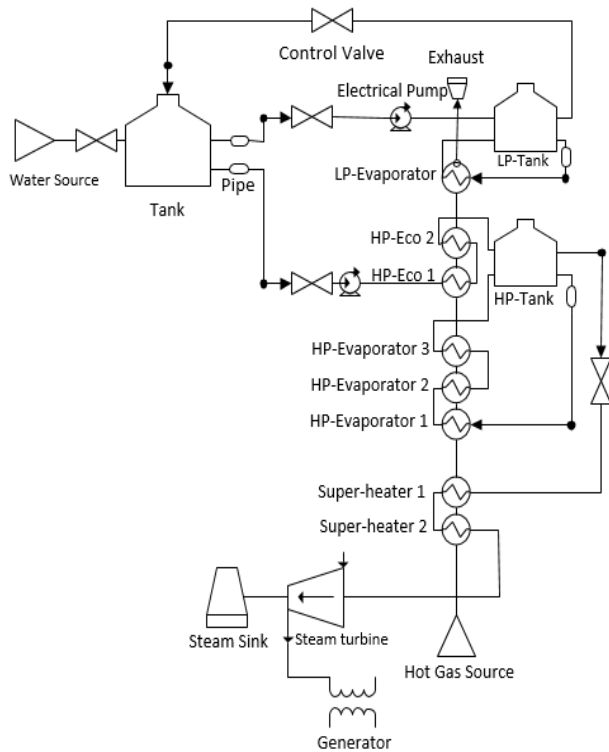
Control Valve
Exhaust
Electrical Pump
Water Source
Tank
Pipe
LP-Tank
LP-Evaporator
HP-Eco 2
HP-Eco 1
HP-Tank
HP-Evaporator 3
HP-Evaporator 2
HP-Evaporator 1
Super-heater 1
Super-heater 2
Steam Sink
Steam turbine
Hot Gas Source
Generator